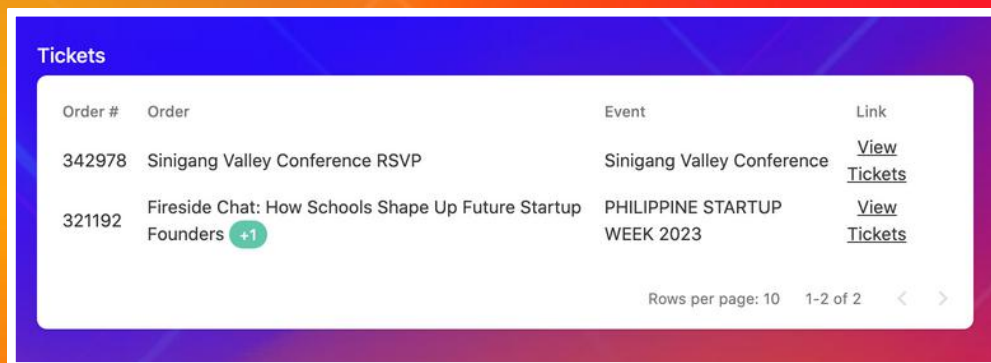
Tickets

| Order # | Order | Event | Link |
|---|---|---|---|
| 342978 | Sinigang Valley Conference RSVP | Sinigang Valley Conference | View Tickets |
| 321192 | Fireside Chat: How Schools Shape Up Future Startup Founders +1 | PHILIPPINE STARTUP WEEK 2023 | View Tickets |

Rows per page: 10 1-2 of 2 < >